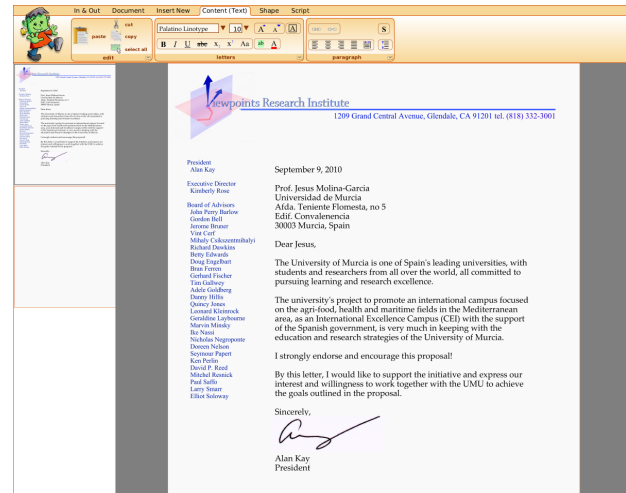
In & Out Document Insert New Content (Text) Shape Script

paste cut copy select all
edit

Palatino Linotype 10
B I U abc $x_1$ $x^1$ Aa ab A
letters

S
paragraph

Viewpoints Research Institute
1209 Grand Central Avenue, Glendale, CA 91201 tel. (818) 332-3001

President
Alan Kay

Executive Director
Kimberly Rose

Board of Advisors
John Perry Barlow
Gordon Bell
Jerome Bruner
Vint Cerf
Mihaly Csikszentmihalyi
Richard Dawkins
Betty Edwards
Doug Engelbart
Bran Ferren
Gerhard Fischer
Tim Gallwey
Adele Goldberg
Danny Hillis
Quincy Jones
Leonard Kleinrock
Geraldine Laybourne
Marvin Minsky
Ike Nassi
Nicholas Negroponte
Doreen Nelson
Seymour Papert
Ken Perlin
David P. Reed
Mitchel Resnick
Paul Saffo
Larry Smarr
Elliot Soloway

September 9, 2010

Prof. Jesus Molina-Garcia
Universidad de Murcia
Afda. Teniente Flomesta, no 5
Edif. Convalencia
30003 Murcia, Spain

Dear Jesus,

The University of Murcia is one of Spain's leading universities, with students and researchers from all over the world, all committed to pursuing learning and research excellence.

The university's project to promote an international campus focused on the agri-food, health and maritime fields in the Mediterranean area, as an International Excellence Campus (CEI) with the support of the Spanish government, is very much in keeping with the education and research strategies of the University of Murcia.

I strongly endorse and encourage this proposal!

By this letter, I would like to support the initiative and express our interest and willingness to work together with the UMU to achieve the goals outlined in the proposal.

Sincerely,

Alan Kay
President